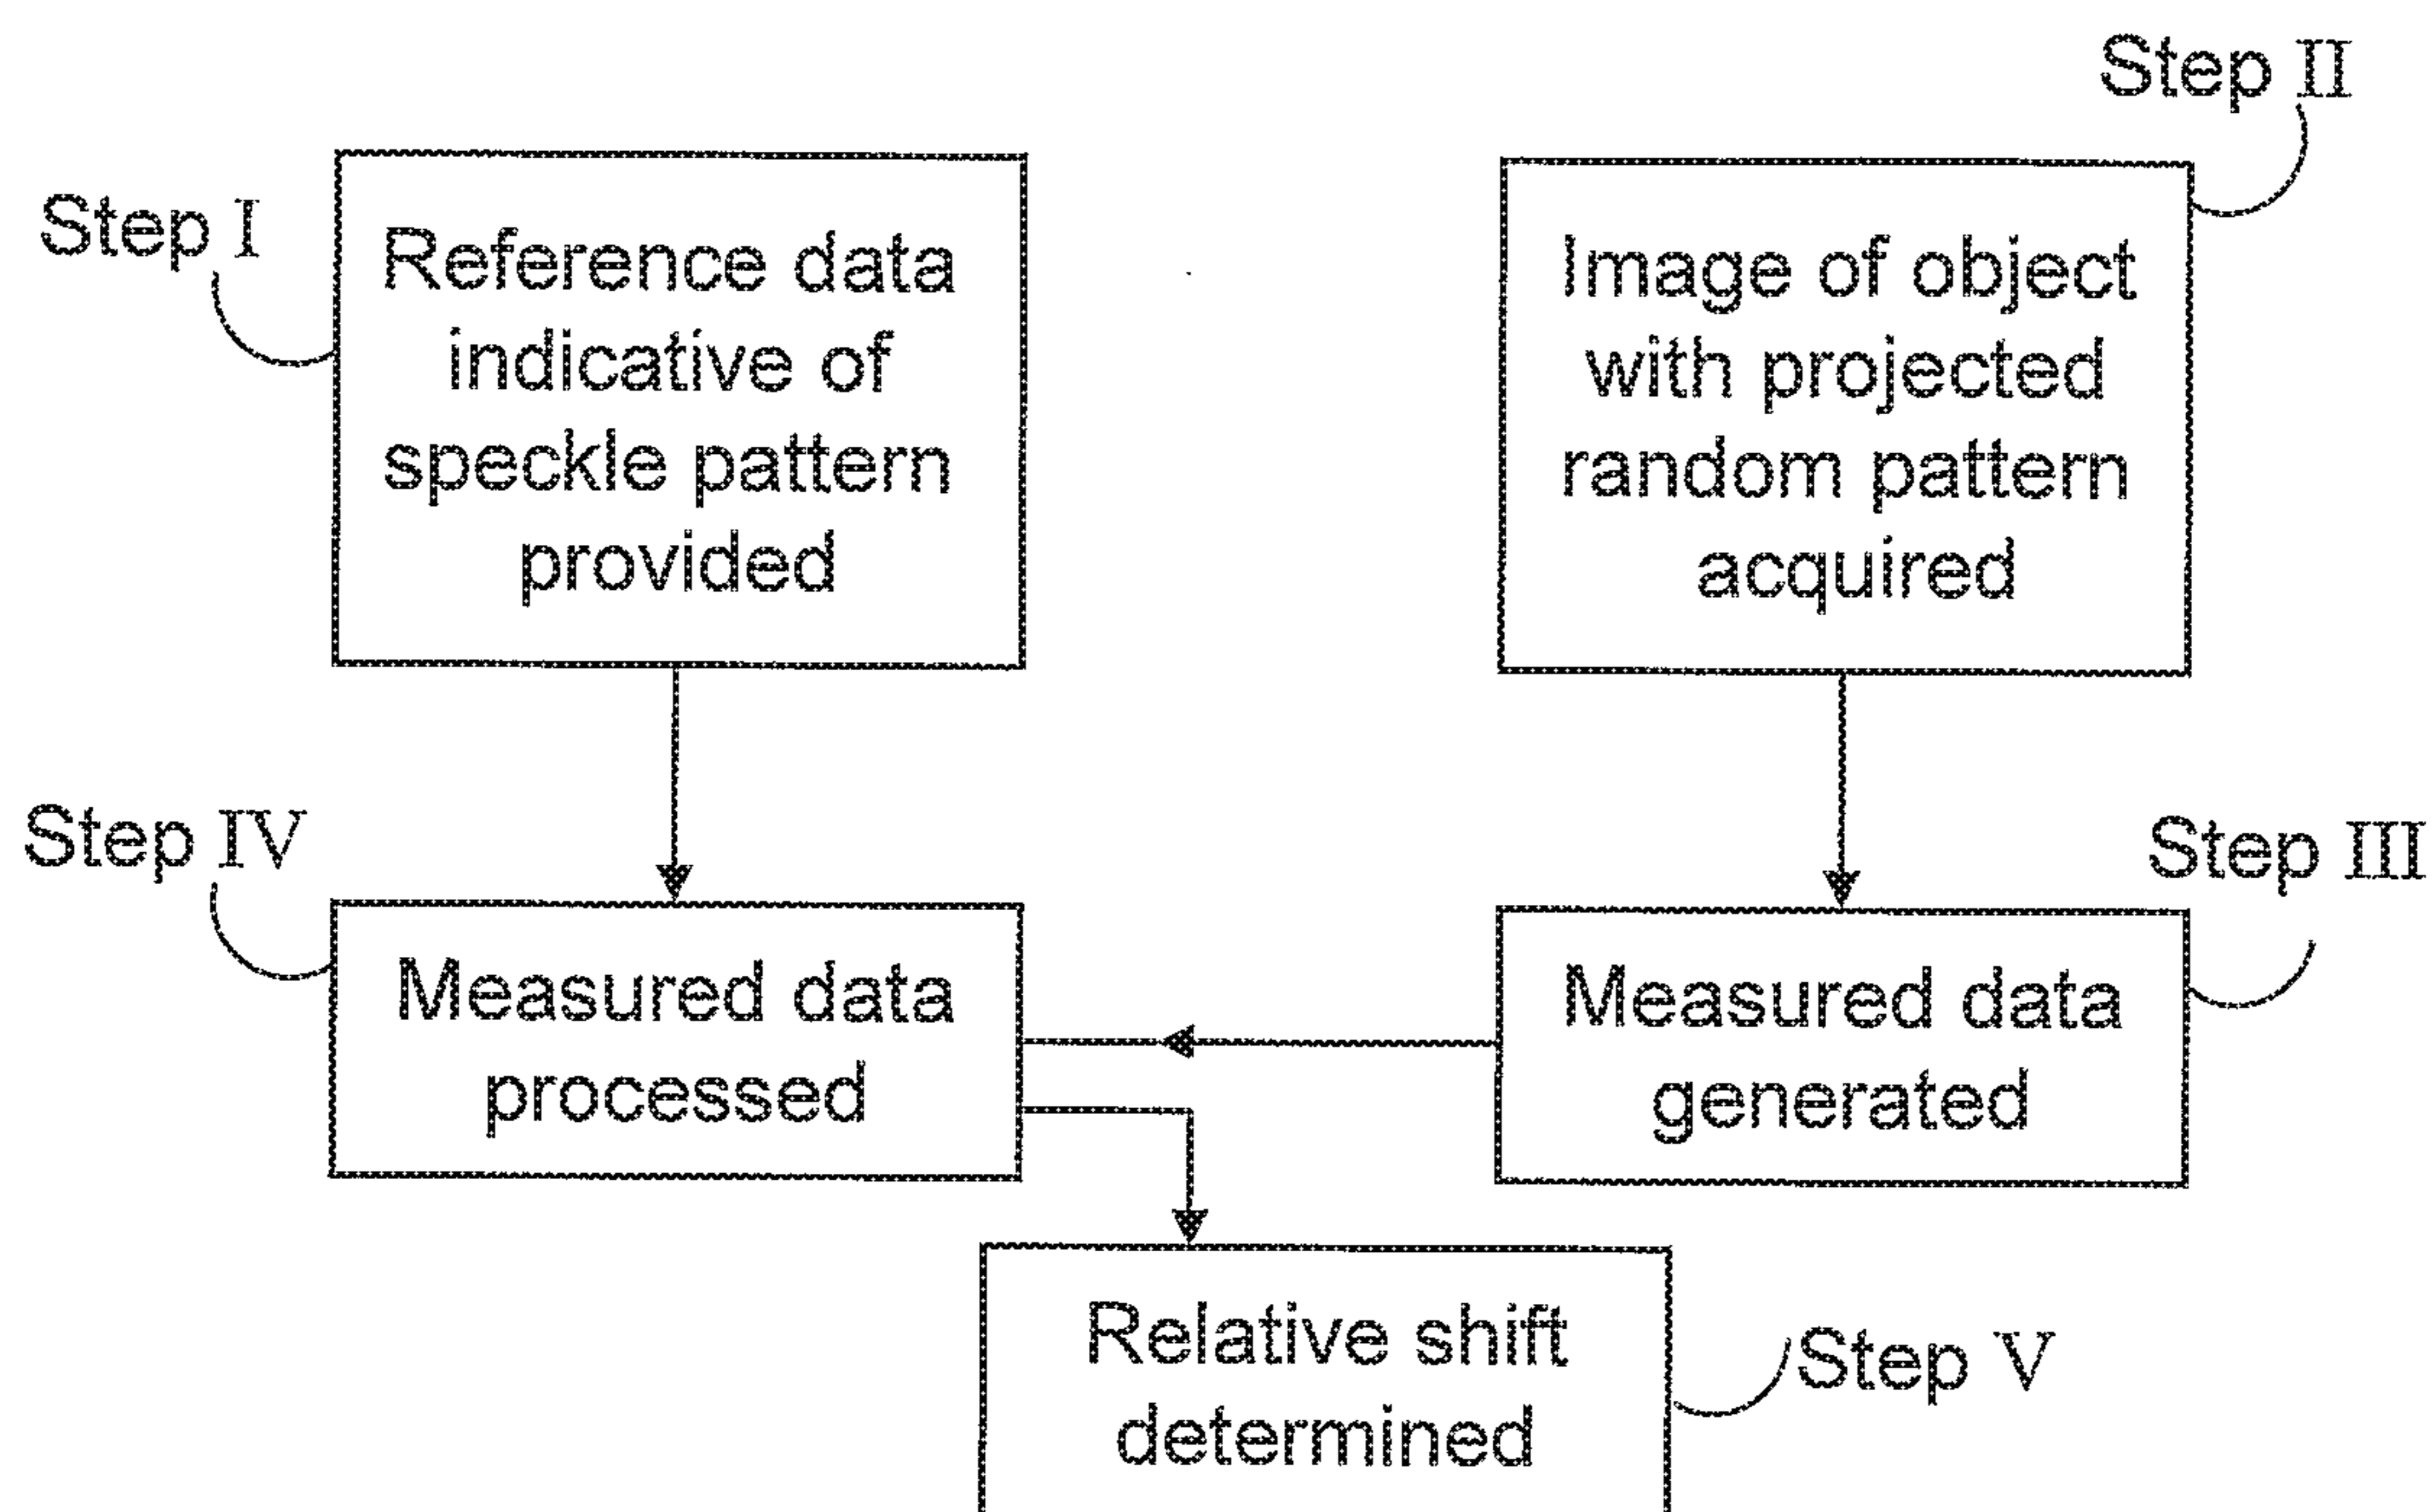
Step II

Step I

Reference data indicative of speckle pattern provided

Image of object with projected random pattern acquired

Step IV

Step III

Measured data processed

Measured data generated

Relative shift determined

Step V